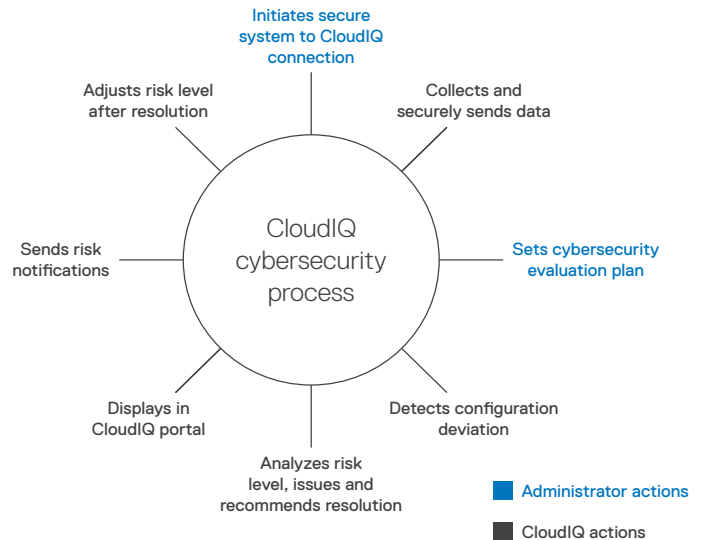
Initiates secure system to CloudIQ connection

Collects and securely sends data

Sets cybersecurity evaluation plan

Detects configuration deviation

Analyzes risk level, issues and recommends resolution

Displays in CloudIQ portal

Sends risk notifications

Adjusts risk level after resolution

CloudIQ cybersecurity process

Administrator actions

CloudIQ actions